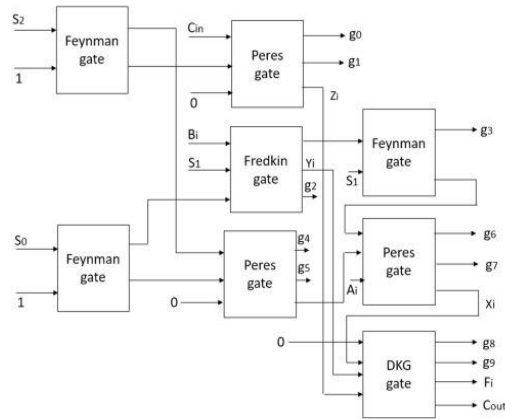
$S_2$
1
Feynman gate
$C_{in}$
0
Peres gate
$g_0$
$g_1$
$Z_i$
$B_i$
$S_1$
Fredkin gate
$Y_i$
$g_2$
Feynman gate
$S_1$
$g_3$
$S_0$
1
Feynman gate
0
Peres gate
$g_4$
$g_5$
$A_i$
Peres gate
$g_6$
$g_7$
$X_i$
0
DKG gate
$g_8$
$g_9$
$F_i$
$C_{out}$